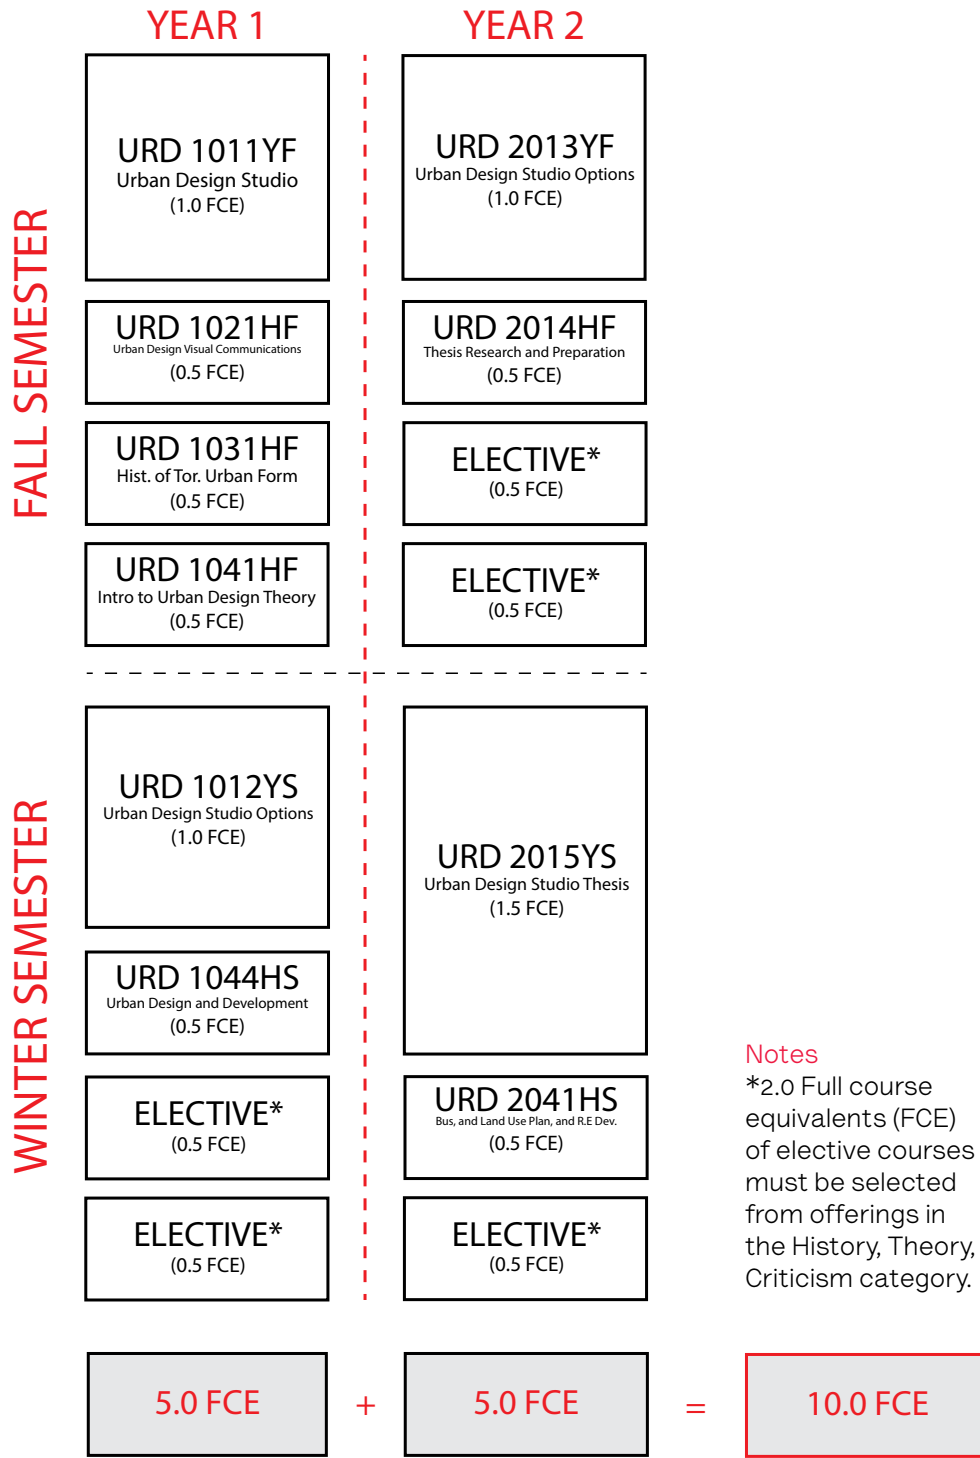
YEAR 1

YEAR 2

FALL SEMESTER

URD 1011YF
Urban Design Studio
(1.0 FCE)

URD 2013YF
Urban Design Studio Options
(1.0 FCE)

URD 1021HF
Urban Design Visual Communications
(0.5 FCE)

URD 2014HF
Thesis Research and Preparation
(0.5 FCE)

URD 1031HF
Hist. of Tor. Urban Form
(0.5 FCE)

ELECTIVE*
(0.5 FCE)

URD 1041HF
Intro to Urban Design Theory
(0.5 FCE)

ELECTIVE*
(0.5 FCE)

WINTER SEMESTER

URD 1012YS
Urban Design Studio Options
(1.0 FCE)

URD 2015YS
Urban Design Studio Thesis
(1.5 FCE)

URD 1044HS
Urban Design and Development
(0.5 FCE)

ELECTIVE*
(0.5 FCE)

URD 2041HS
Bus, and Land Use Plan, and R.E Dev.
(0.5 FCE)

ELECTIVE*
(0.5 FCE)

ELECTIVE*
(0.5 FCE)

Notes
*2.0 Full course equivalents (FCE) of elective courses must be selected from offerings in the History, Theory, Criticism category.

5.0 FCE + 5.0 FCE = 10.0 FCE